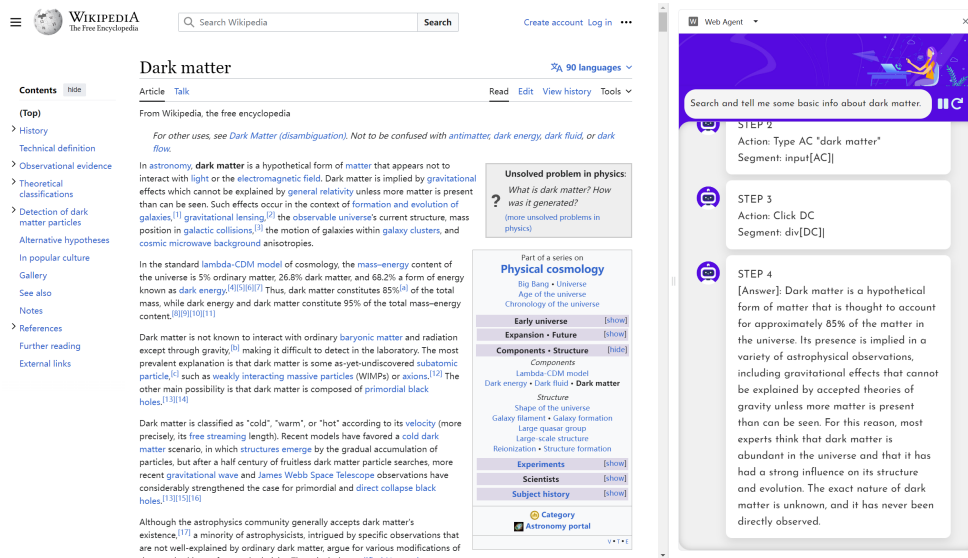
Wikipedia
The Free Encyclopedia

Search Wikipedia
Search
Create account Log in •••

Contents hide
(Top)
History
Technical definition
Observational evidence
Theoretical classifications
Detection of dark matter particles
Alternative hypotheses
In popular culture
Gallery
See also
Notes
References
Further reading
External links

Dark matter
90 languages
Article Talk
Read Edit View history Tools

From Wikipedia, the free encyclopedia

For other uses, see Dark Matter (disambiguation). Not to be confused with antimatter, dark energy, dark fluid, or dark flow.

In astronomy, dark matter is a hypothetical form of matter that appears not to interact with light or the electromagnetic field. Dark matter is implied by gravitational effects which cannot be explained by general relativity unless more matter is present than can be seen. Such effects occur in the context of formation and evolution of galaxies,[1] gravitational lensing,[2] the observable universe's current structure, mass position in galactic collisions,[3] the motion of galaxies within galaxy clusters, and cosmic microwave background anisotropies.

In the standard lambda-CDM model of cosmology, the mass–energy content of the universe is 5% ordinary matter, 26.8% dark matter, and 68.2% a form of energy known as dark energy.[4][5][6][7] Thus, dark matter constitutes 85%[a] of the total mass, while dark energy and dark matter constitute 95% of the total mass–energy content.[8][9][10][11]

Dark matter is not known to interact with ordinary baryonic matter and radiation except through gravity,[b] making it difficult to detect in the laboratory. The most prevalent explanation is that dark matter is some as-yet-undiscovered subatomic particle,[c] such as weakly interacting massive particles (WIMPs) or axions.[12] The other main possibility is that dark matter is composed of primordial black holes.[13][14]

Dark matter is classified as "cold", "warm", or "hot" according to its velocity (more precisely, its free streaming length). Recent models have favored a cold dark matter scenario, in which structures emerge by the gradual accumulation of particles, but after a half century of fruitless dark matter particle searches, more recent gravitational wave and James Webb Space Telescope observations have considerably strengthened the case for primordial and direct collapse black holes.[13][15][16]

Although the astrophysics community generally accepts dark matter's existence,[17] a minority of astrophysicists, intrigued by specific observations that are not well-explained by ordinary dark matter, argue for various modifications of

Unsolved problem in physics:
What is dark matter? How was it generated?
(more unsolved problems in physics)

Part of a series on
Physical cosmology
Big Bang · Universe
Age of the universe
Chronology of the universe
Early universe [show]
Expansion · Future [show]
Components · Structure [hide]
Components
Lambda-CDM model
Dark energy · Dark fluid · Dark matter
Structure
Shape of the universe
Galaxy filament · Galaxy formation
Large quasar group
Large-scale structure
Reionization · Structure formation
Experiments [show]
Scientists [show]
Subject history [show]
Category
Astronomy portal
v · t · e

Web Agent
Search and tell me some basic info about dark matter.

STEP 2
Action: Type AC "dark matter"
Segment: input[AC]|

STEP 3
Action: Click DC
Segment: div[DC]|

STEP 4
[Answer]: Dark matter is a hypothetical form of matter that is thought to account for approximately 85% of the matter in the universe. Its presence is implied in a variety of astrophysical observations, including gravitational effects that cannot be explained by accepted theories of gravity unless more matter is present than can be seen. For this reason, most experts think that dark matter is abundant in the universe and that it has had a strong influence on its structure and evolution. The exact nature of dark matter is unknown, and it has never been directly observed.